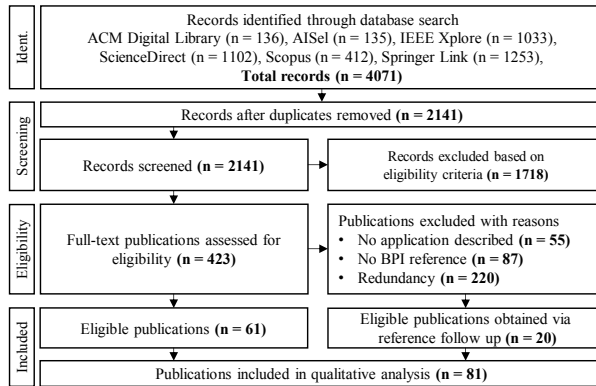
Ident.

Records identified through database search
ACM Digital Library (n = 136), AISel (n = 135), IEEE Xplore (n = 1033), ScienceDirect (n = 1102), Scopus (n = 412), Springer Link (n = 1253),
**Total records (n = 4071)**

Screening

Records after duplicates removed **(n = 2141)**

Records screened **(n = 2141)**

Records excluded based on eligibility criteria **(n = 1718)**

Eligibility

Full-text publications assessed for eligibility **(n = 423)**

Publications excluded with reasons
• No application described **(n = 55)**
• No BPI reference **(n = 87)**
• Redundancy **(n = 220)**

Included

Eligible publications **(n = 61)**

Eligible publications obtained via reference follow up **(n = 20)**

Publications included in qualitative analysis **(n = 81)**